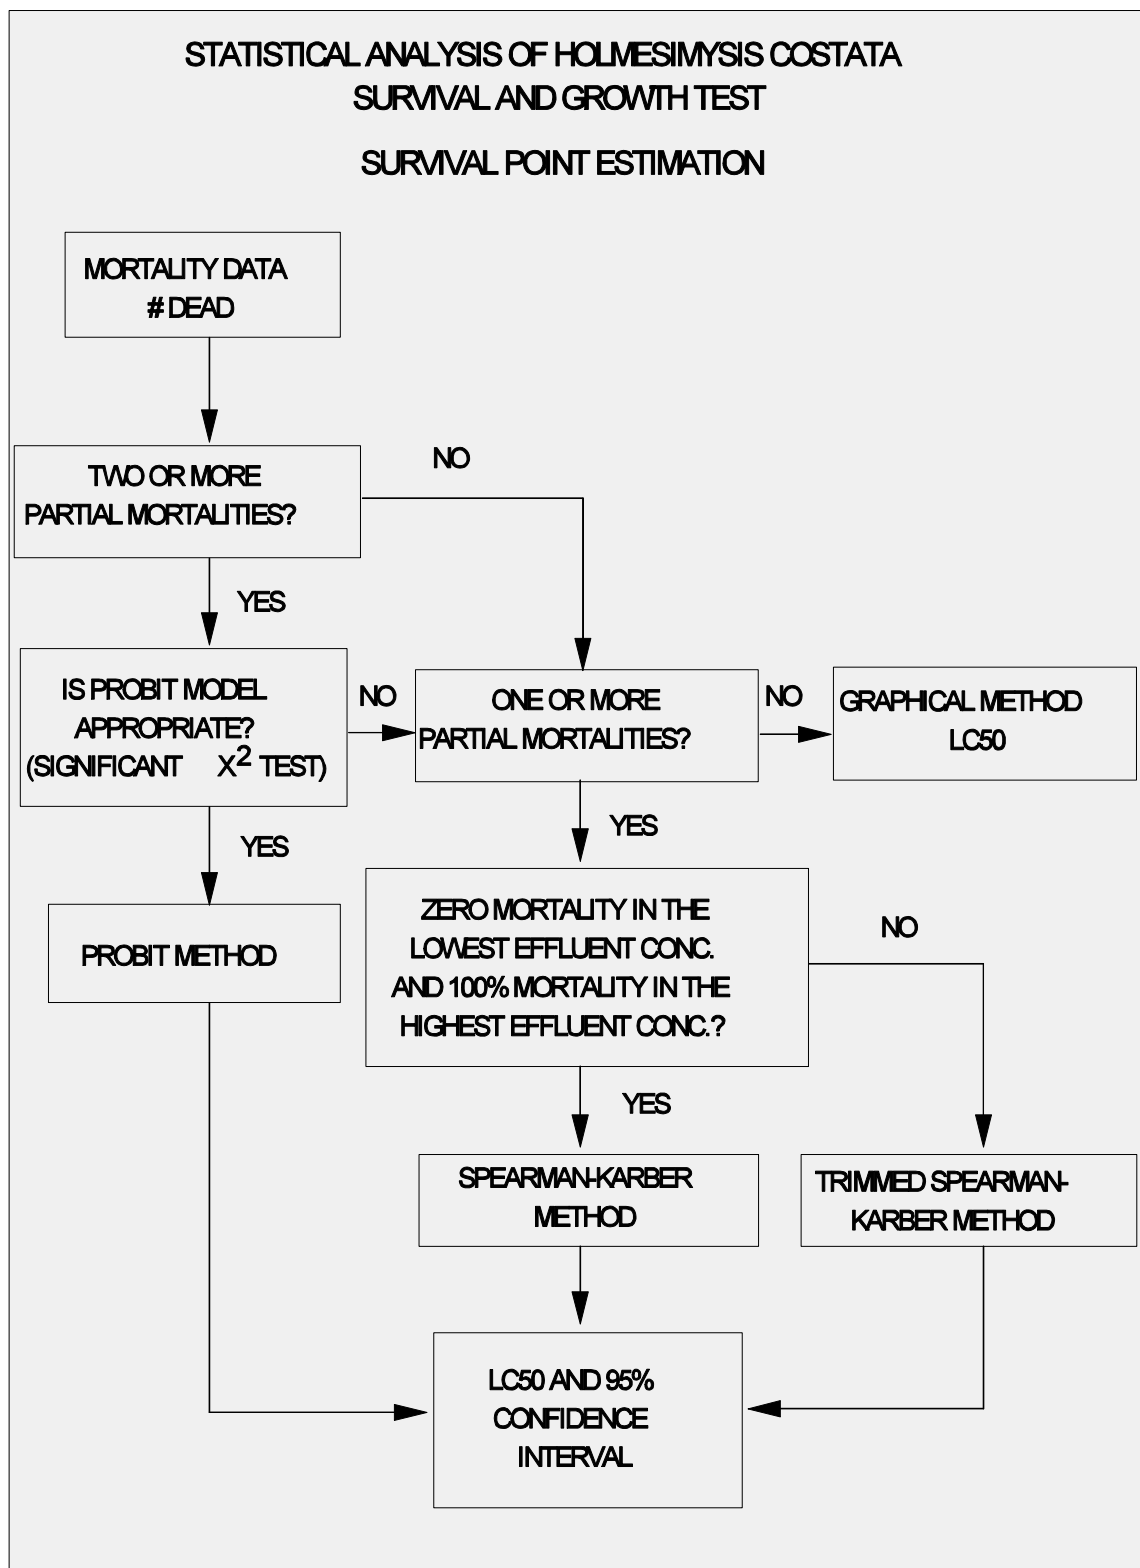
STATISTICAL ANALYSIS OF HOLMESIMYSIS COSTATA
SURVIVAL AND GROWTH TEST

SURVIVAL POINT ESTIMATION

MORTALITY DATA
# DEAD

TWO OR MORE
PARTIAL MORTALITIES?

NO

YES

IS PROBIT MODEL
APPROPRIATE?
(SIGNIFICANT $X^2$ TEST)

NO

ONE OR MORE
PARTIAL MORTALITIES?

NO

GRAPHICAL METHOD
LC50

YES

YES

PROBIT METHOD

ZERO MORTALITY IN THE
LOWEST EFFLUENT CONC.
AND 100% MORTALITY IN THE
HIGHEST EFFLUENT CONC.?

NO

YES

SPEARMAN-KARBER
METHOD

TRIMMED SPEARMAN-KARBER METHOD

LC50 AND 95%
CONFIDENCE
INTERVAL